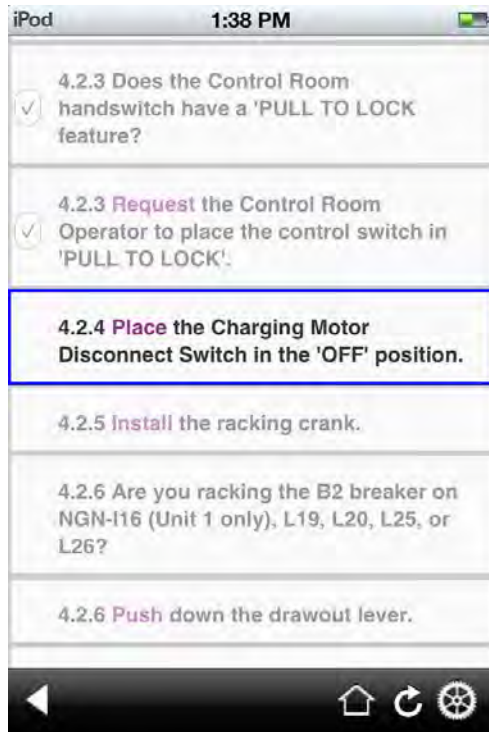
iPod 1:38 PM

4.2.3 Does the Control Room handswitch have a 'PULL TO LOCK feature?

4.2.3 Request the Control Room Operator to place the control switch in 'PULL TO LOCK'.

4.2.4 Place the Charging Motor Disconnect Switch in the 'OFF' position.

4.2.5 Install the racking crank.

4.2.6 Are you racking the B2 breaker on NGN-I16 (Unit 1 only), L19, L20, L25, or L26?

4.2.6 Push down the drawout lever.